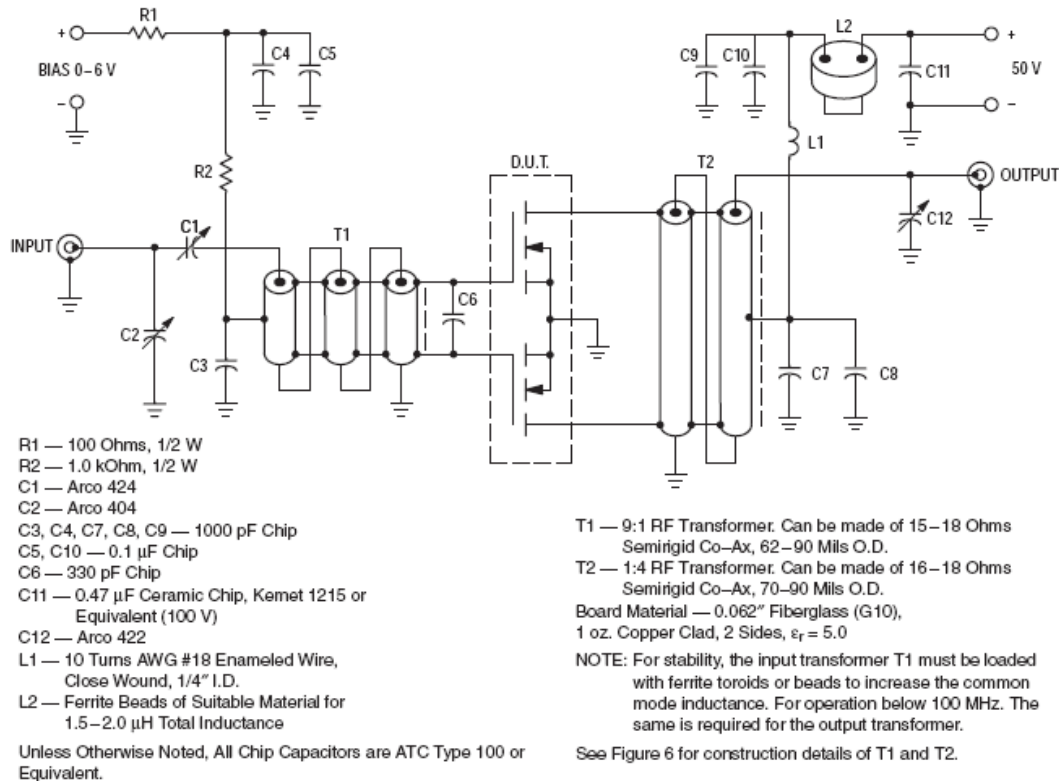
+ R1
BIAS 0–6 V
–
C4 C5
R2
INPUT
C1
C2
C3
T1
C6
D.U.T.
T2
C9 C10
L2
C11
+
50 V
–
L1
OUTPUT
C12
C7 C8

R1 — 100 Ohms, 1/2 W
R2 — 1.0 kOhm, 1/2 W
C1 — Arco 424
C2 — Arco 404
C3, C4, C7, C8, C9 — 1000 pF Chip
C5, C10 — 0.1 µF Chip
C6 — 330 pF Chip
C11 — 0.47 µF Ceramic Chip, Kemet 1215 or Equivalent (100 V)
C12 — Arco 422
L1 — 10 Turns AWG #18 Enameled Wire, Close Wound, 1/4″ I.D.
L2 — Ferrite Beads of Suitable Material for 1.5–2.0 µH Total Inductance

Unless Otherwise Noted, All Chip Capacitors are ATC Type 100 or Equivalent.

T1 — 9:1 RF Transformer. Can be made of 15–18 Ohms Semirigid Co–Ax, 62–90 Mils O.D.
T2 — 1:4 RF Transformer. Can be made of 16–18 Ohms Semirigid Co–Ax, 70–90 Mils O.D.
Board Material — 0.062″ Fiberglass (G10), 1 oz. Copper Clad, 2 Sides, $\varepsilon_r = 5.0$

NOTE: For stability, the input transformer T1 must be loaded with ferrite toroids or beads to increase the common mode inductance. For operation below 100 MHz. The same is required for the output transformer.

See Figure 6 for construction details of T1 and T2.